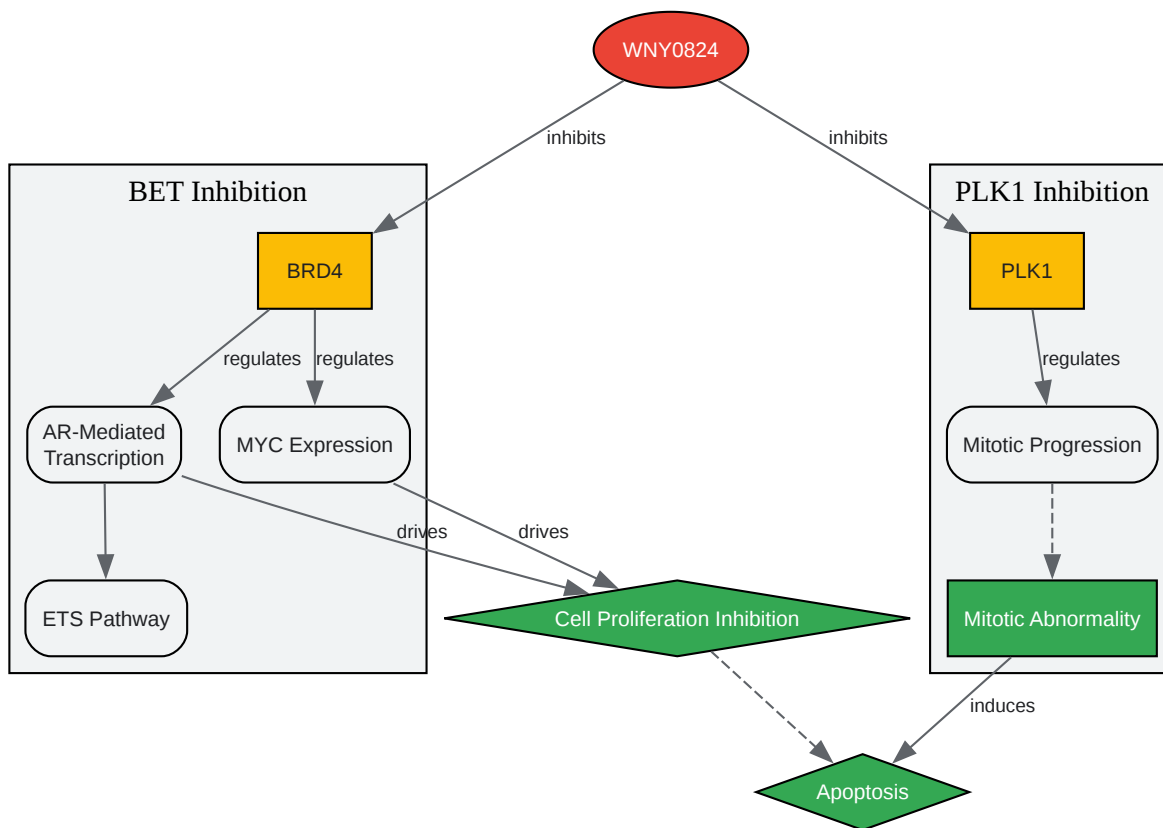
WNY0824

inhibits

inhibits

BET Inhibition

BRD4

regulates

regulates

AR-Mediated Transcription

MYC Expression

ETS Pathway

drives

drives

PLK1 Inhibition

PLK1

regulates

Mitotic Progression

Mitotic Abnormality

Cell Proliferation Inhibition

induces

Apoptosis